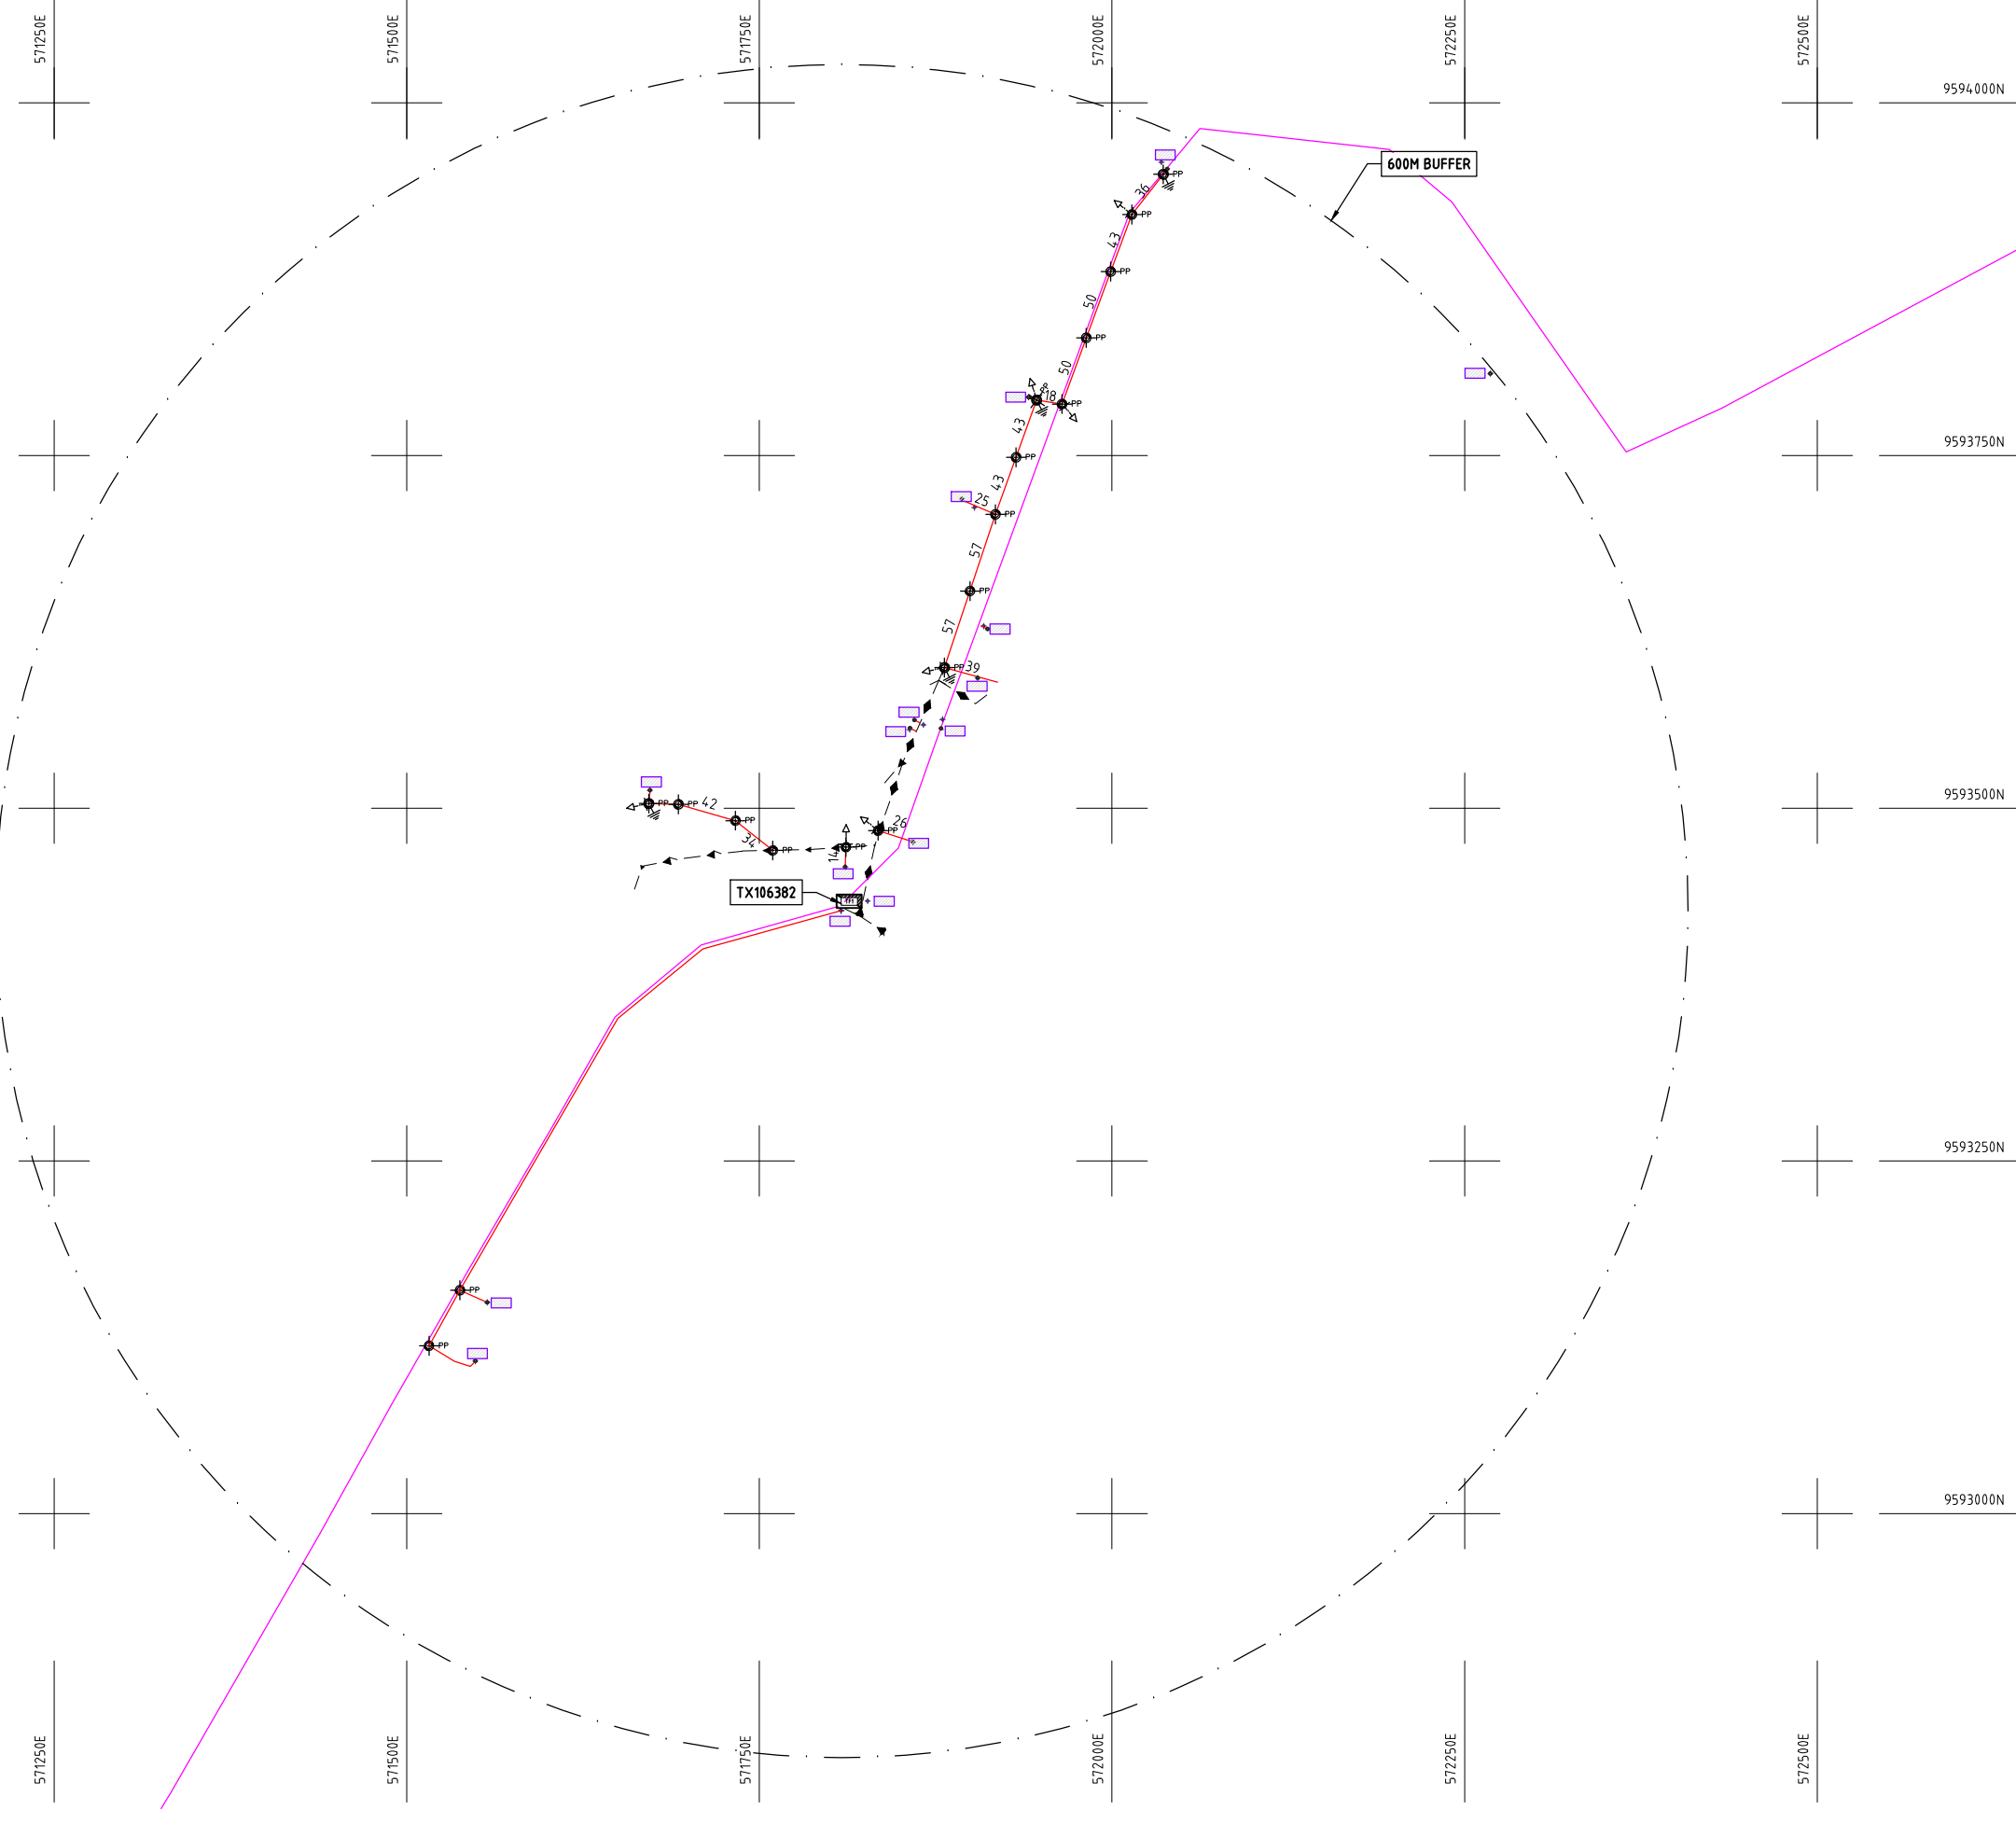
571250E
571500E
571750E
572000E
572250E
572500E

9594000N
600M BUFFER
PP
36
PP
43
PP
50
PP
50
PP
18
PP
43
PP
43
25
PP
57
PP
57
PP
39
9593750N
9593500N
PP
PP
42
PP
34
PP
PP
14
PP
26
TX106382
9593250N
PP
PP
9593000N

571250E
571500E
571750E
572000E
572250E
572500E